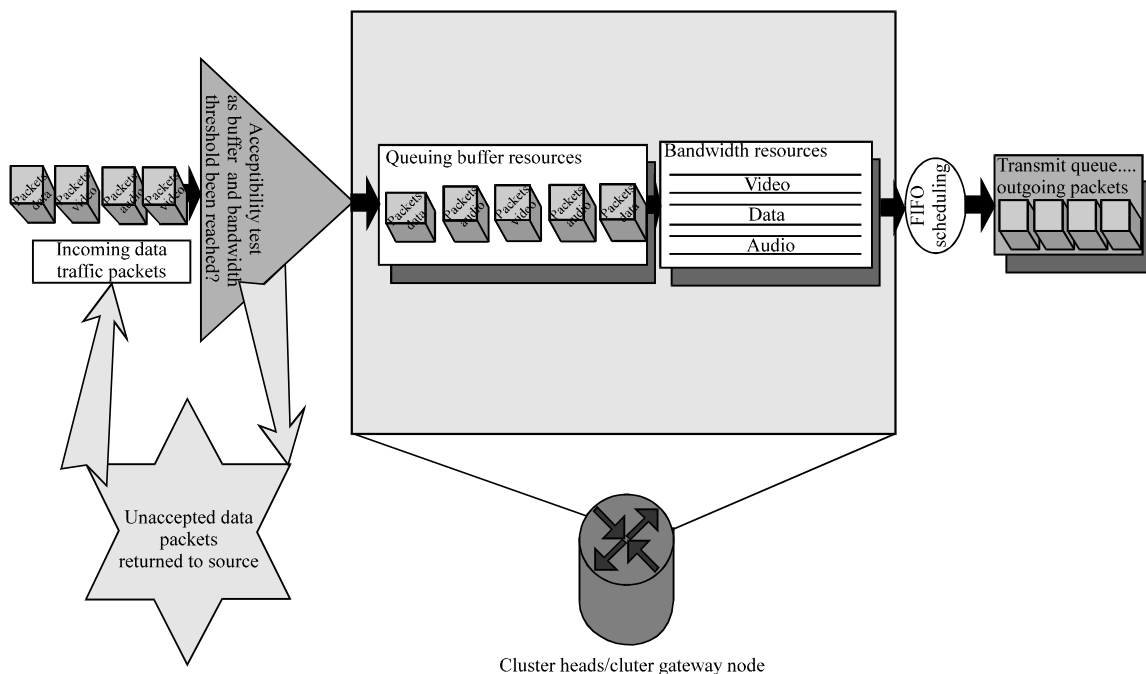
Packets data
Packets video
Packets audio
Packets video

Incoming data traffic packets

Acceptibility test as buffer and bandwidth threshold been reached?

Unaccepted data packets returned to source

Queuing buffer resources

Packets data
Packets audio
Packets video
Packets audio
Packets data

Bandwidth resources

Video

Data

Audio

FIFO scheduling

Transmit queue.... outgoing packets

Cluster heads/cluter gateway node